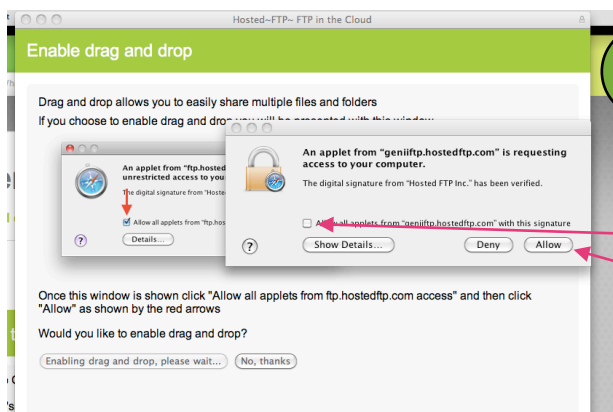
Hosted~FTP~ FTP in the Cloud

Enable drag and drop

Drag and drop allows you to easily share multiple files and folders
If you choose to enable drag and drop you will be presented with this window

An applet from "ftp.hosted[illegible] unrestricted access to you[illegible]

The digital signature from "Hosted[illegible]

Allow all applets from "ftp.host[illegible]

Details...

?

An applet from "geniiftp.hostedftp.com" is requesting access to your computer.

The digital signature from "Hosted FTP Inc." has been verified.

Allow all applets from "geniiftp.hostedftp.com" with this signature

?

Show Details...

Deny

Allow

Once this window is shown click "Allow all applets from ftp.hostedftp.com access" and then click "Allow" as shown by the red arrows

Would you like to enable drag and drop?

Enabling drag and drop, please wait...

No, thanks